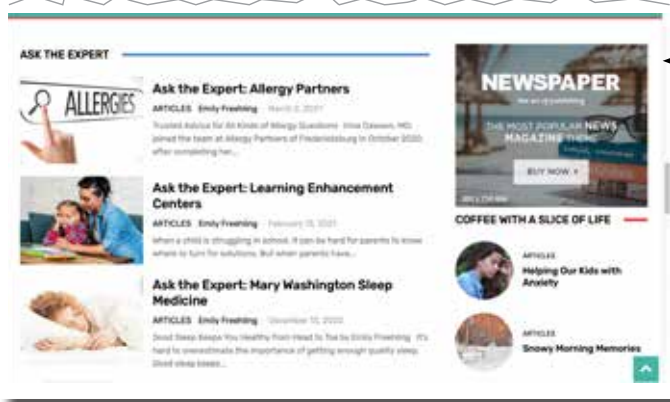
ASK THE EXPERT

ALLERGIES

Ask the Expert: Allergy Partners

ARTICLES Emily Freehling March 8, 2021

Trusted Advice for All Kinds of Allergy Questions Irina Dawson, MD, joined the team at Allergy Partners of Fredericksburg in October 2020, after completing her...

Ask the Expert: Learning Enhancement Centers

ARTICLES Emily Freehling February 15, 2021

When a child is struggling in school, it can be hard for parents to know where to turn for solutions. But when parents have...

Ask the Expert: Mary Washington Sleep Medicine

ARTICLES Emily Freehling December 10, 2020

Good Sleep Keeps You Healthy from Head to Toe by Emily Freehling It's hard to overestimate the importance of getting enough quality sleep. Good sleep keeps...

NEWSPAPER

the art of publishing

THE MOST POPULAR NEWS MAGAZINE THEME

BUY NOW

COFFEE WITH A SLICE OF LIFE

ARTICLES

Helping Our Kids with Anxiety

ARTICLES

Snowy Morning Memories